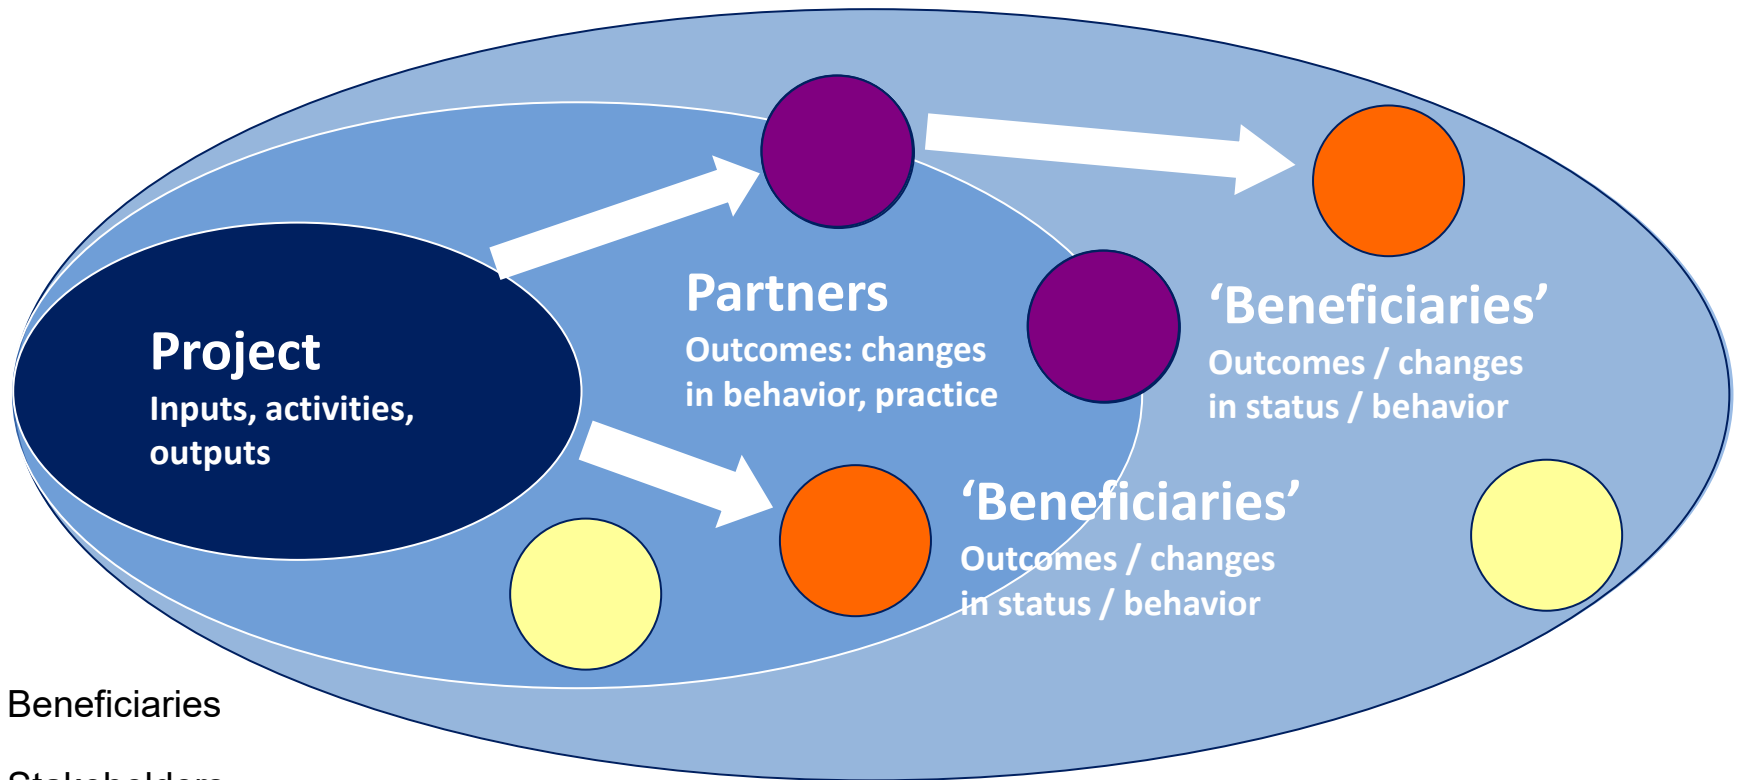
Project
Inputs, activities, outputs

Partners
Outcomes: changes in behavior, practice

'Beneficiaries'
Outcomes / changes in status / behavior

'Beneficiaries'
Outcomes / changes in status / behavior

Beneficiaries

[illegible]